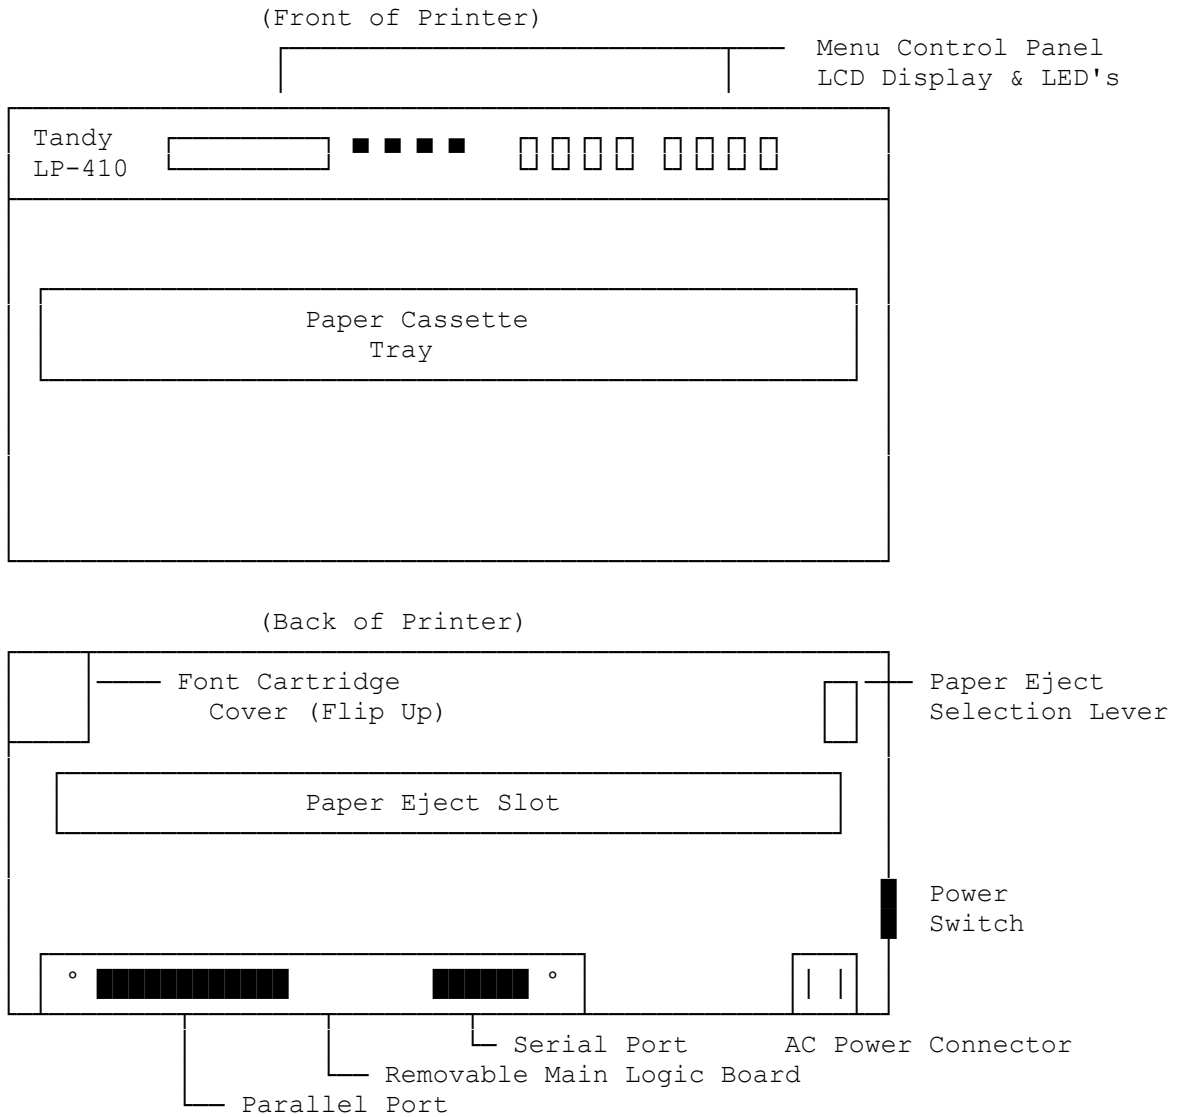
(Front of Printer)

Menu Control Panel
LCD Display & LED's

Tandy
LP-410

Paper Cassette
Tray

(Back of Printer)

Font Cartridge
Cover (Flip Up)

Paper Eject
Selection Lever

Paper Eject Slot

Power
Switch

Serial Port

AC Power Connector

Removable Main Logic Board

Parallel Port